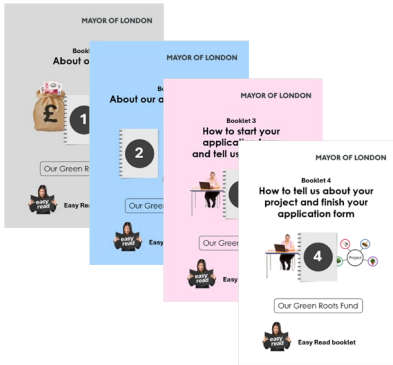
MAYOR OF LONDON

Booklet
About o

£

1

Our Green Road

easy read

Easy Read

MAYOR OF LONDON

About our a

2

Our Green

easy read

Easy Read

MAYOR OF LONDON

Booklet 3
How to start your applicati
and tell us

Our Gre

easy read

Easy Re

MAYOR OF LONDON

Booklet 4
How to tell us about your project and finish your application form

4

Project

Our Green Roots Fund

easy read

Easy Read booklet